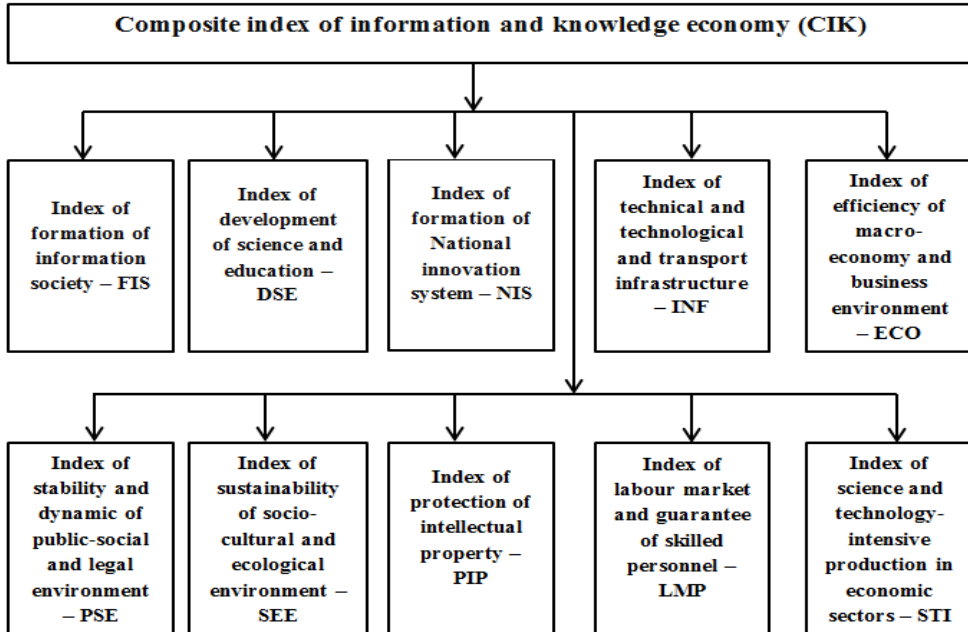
Composite index of information and knowledge economy (CIK)

Index of formation of information society – FIS

Index of development of science and education – DSE

Index of formation of National innovation system – NIS

Index of technical and technological and transport infrastructure – INF

Index of efficiency of macro-economy and business environment – ECO

Index of stability and dynamic of public-social and legal environment – PSE

Index of sustainability of socio-cultural and ecological environment – SEE

Index of protection of intellectual property – PIP

Index of labour market and guarantee of skilled personnel – LMP

Index of science and technology-intensive production in economic sectors – STI